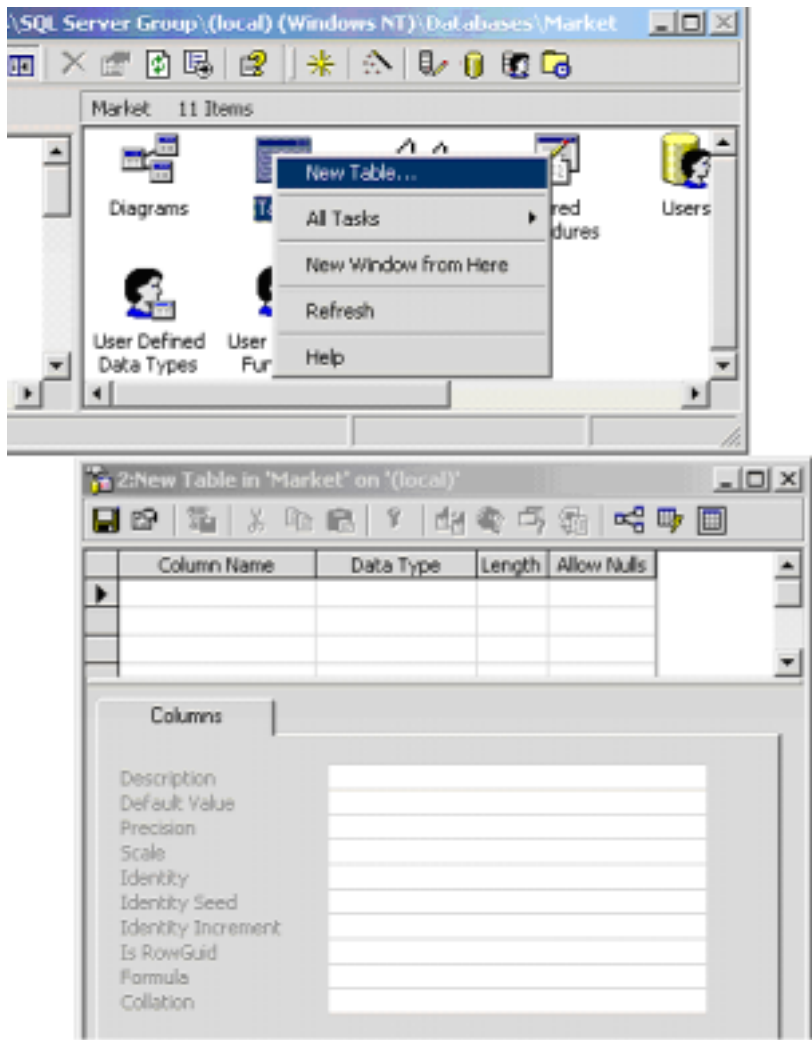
\SQL Server Group\(local) (Windows NT)\Databases\Market

Market 11 Items

Diagrams

Ta

red
dures

Users

User Defined Data Types

User
Fur

New Table...

All Tasks

New Window from Here

Refresh

Help

2:New Table in 'Market' on '(local)'

| Column Name | Data Type | Length | Allow Nulls |
|---|---|---|---|
| | | | |
| | | | |
| | | | |

Columns

Description
Default Value
Precision
Scale
Identity
Identity Seed
Identity Increment
Is RowGuid
Formula
Collation